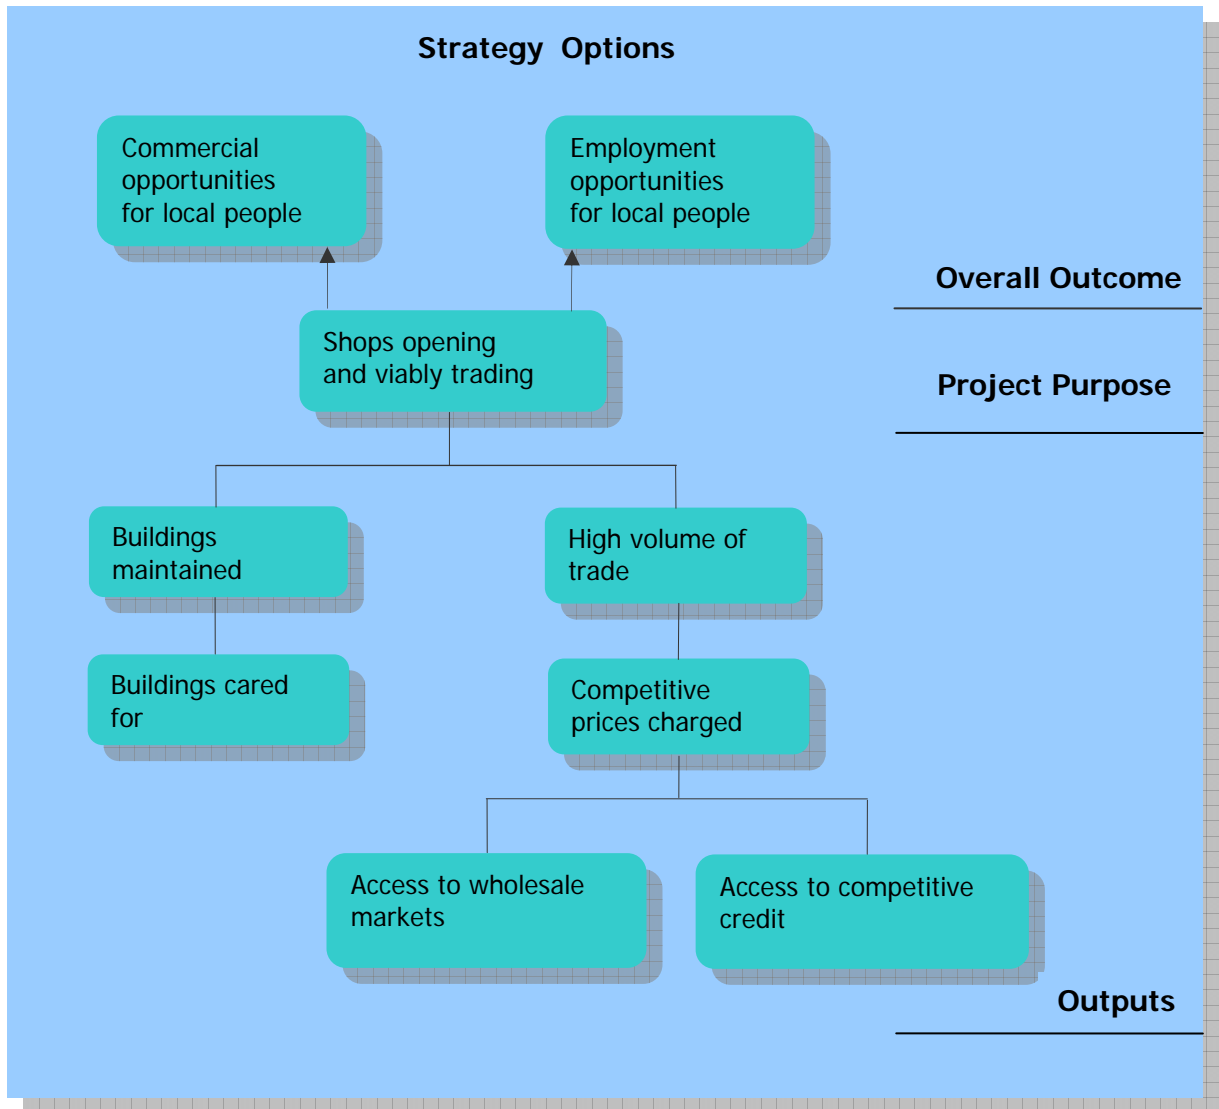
Strategy Options

Commercial opportunities for local people

Employment opportunities for local people

Overall Outcome

Shops opening and viably trading

Project Purpose

Buildings maintained

High volume of trade

Buildings cared for

Competitive prices charged

Access to wholesale markets

Access to competitive credit

Outputs